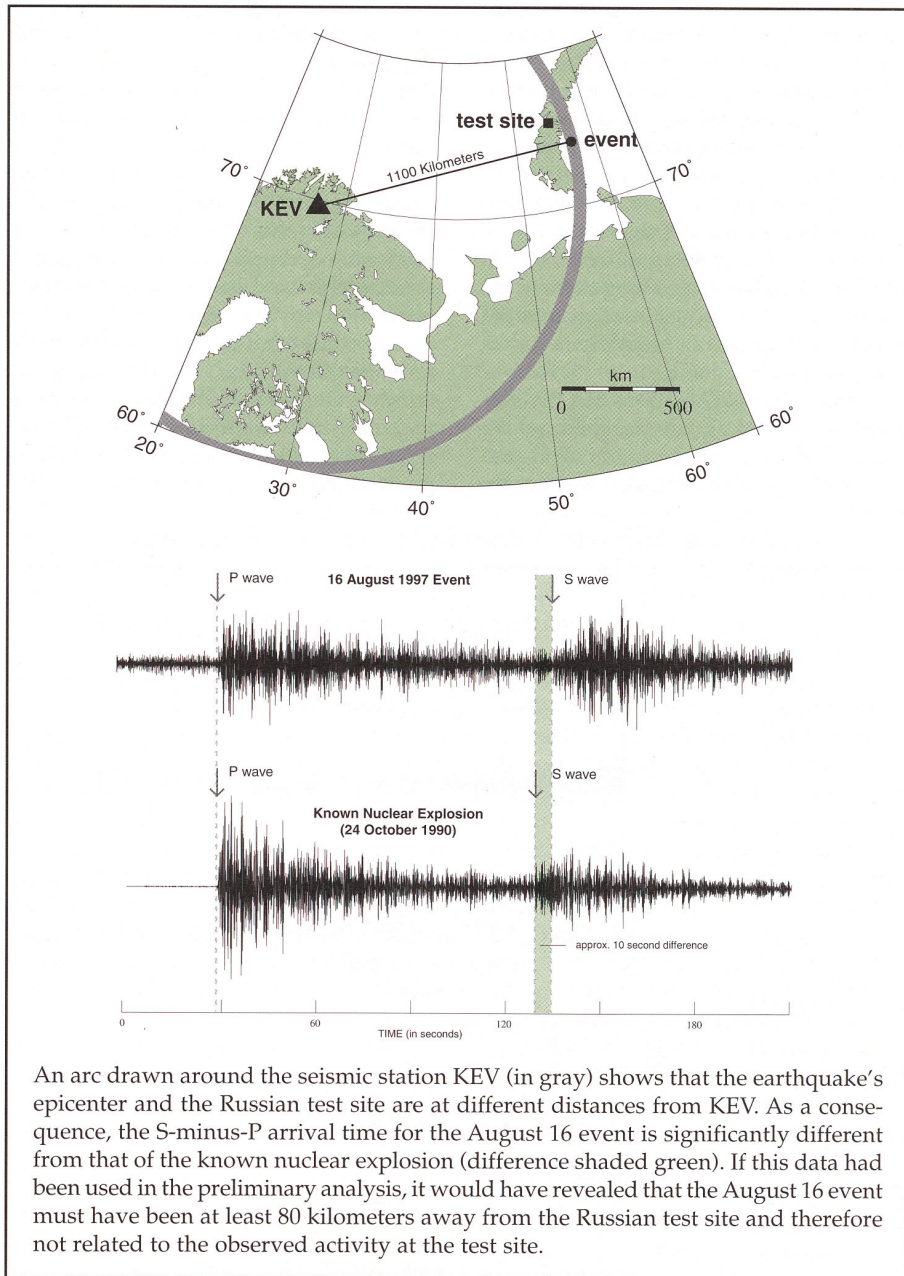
test site
event
70°
1100 Kilometers
70°
KEV
km
0
500
60°
60°
20°
60°
30°
40°
50°

P wave
16 August 1997 Event
S wave

P wave
S wave
Known Nuclear Explosion
(24 October 1990)
approx. 10 second difference

0
60
120
180
TIME (in seconds)

An arc drawn around the seismic station KEV (in gray) shows that the earthquake's epicenter and the Russian test site are at different distances from KEV. As a consequence, the S-minus-P arrival time for the August 16 event is significantly different from that of the known nuclear explosion (difference shaded green). If this data had been used in the preliminary analysis, it would have revealed that the August 16 event must have been at least 80 kilometers away from the Russian test site and therefore not related to the observed activity at the test site.